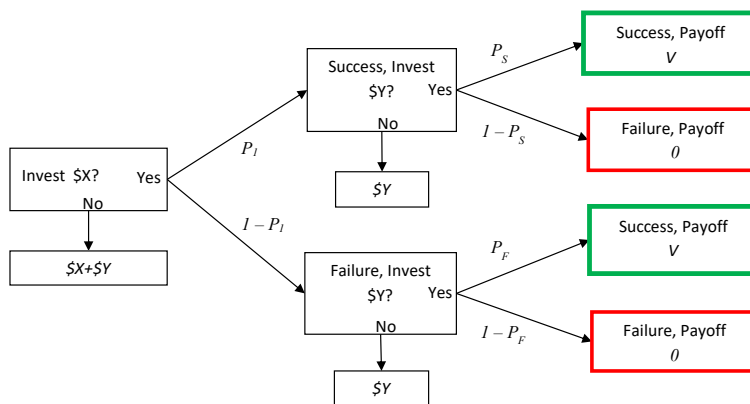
Invest \$X? Yes
No
\$X+\$Y

$P_1$

$1 - P_1$

Success, Invest \$Y? Yes
No
\$Y

$P_S$

$1 - P_S$

Success, Payoff
V

Failure, Payoff
0

Failure, Invest \$Y? Yes
No
\$Y

$P_F$

$1 - P_F$

Success, Payoff
V

Failure, Payoff
0